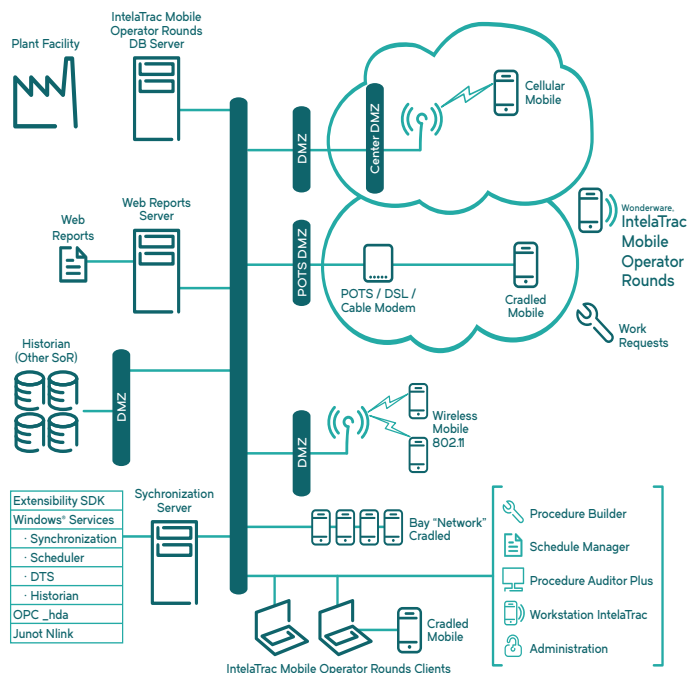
Plant Facility

IntelaTrac Mobile Operator Rounds DB Server

DMZ

Center DMZ

Cellular Mobile

Wonderware IntelaTrac Mobile Operator Rounds

Web Reports

Web Reports Server

POTS DMZ

POTS / DSL / Cable Modem

Cradled Mobile

Work Requests

Historian (Other SoR)

DMZ

DMZ

Wireless Mobile 802.11

| Extensibility SDK |
|---|
| Windows® Services |
| · Synchronization |
| · Scheduler |
| · DTS |
| · Historian |
| OPC _hda |
| Junot Nlink |

Sychronization Server

Bay “Network” Cradled

Cradled Mobile

IntelaTrac Mobile Operator Rounds Clients

Procedure Builder

Schedule Manager

Procedure Auditor Plus

Workstation IntelaTrac

Administration